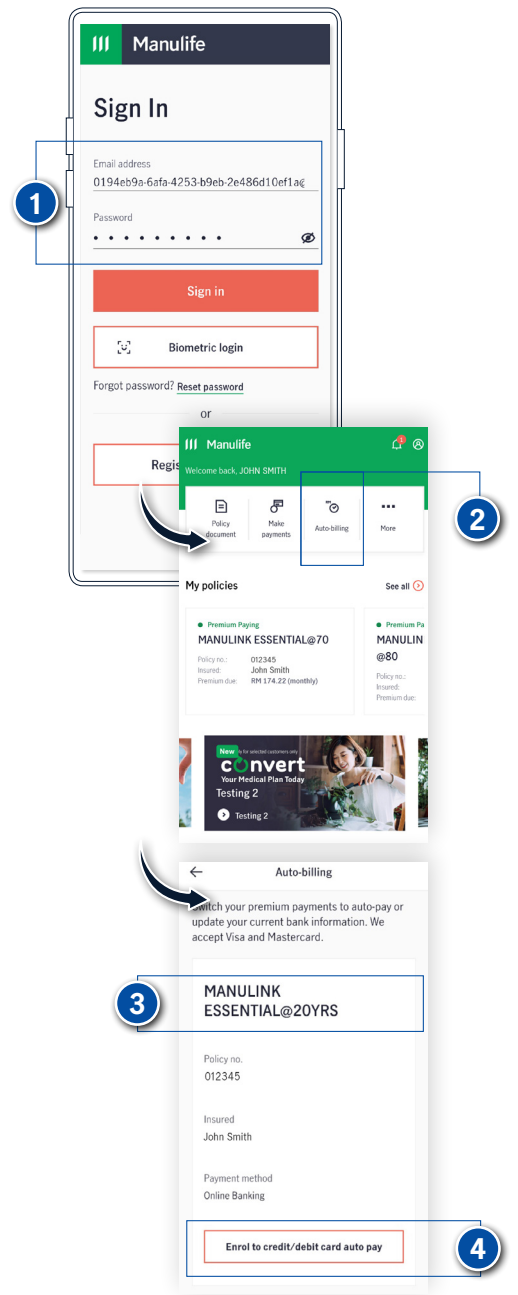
Manulife

Sign In

Email address
0194eb9a-6afa-4253-b9eb-2e486d10ef1a

Password
• • • • • • • • •

Sign in

Biometric login

Forgot password? Reset password

or

Regis

1

Manulife

1

Welcome back, JOHN SMITH

Policy document

Make payments

Auto-billing

More

2

My policies

See all

Premium Paying
MANULINK ESSENTIAL@70
Policy no.: 012345
Insured: John Smith
Premium due: RM 174.22 (monthly)

Premium Paying
MANULIN @80
Policy no.:
Insured:
Premium due:

New *for selected customers only
convert
Your Medical Plan Today
Testing 2
Testing 2

Auto-billing

Switch your premium payments to auto-pay or update your current bank information. We accept Visa and Mastercard.

3

MANULINK ESSENTIAL@20YRS

Policy no.
012345

Insured
John Smith

Payment method
Online Banking

Enrol to credit/debit card auto pay

4